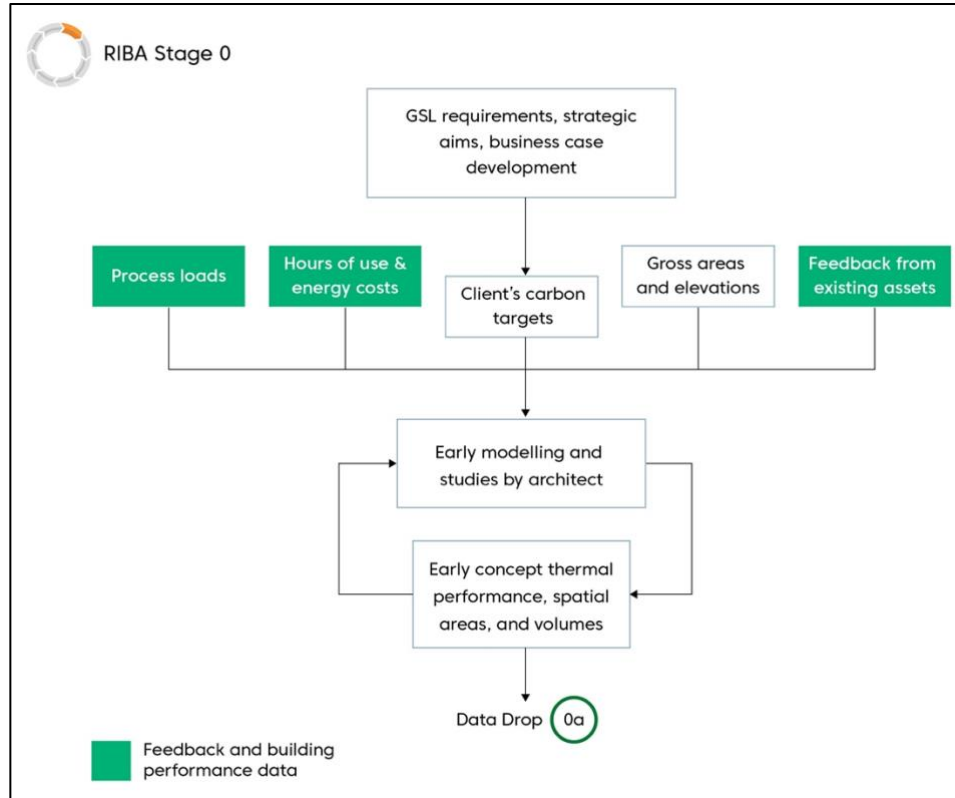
RIBA Stage 0

GSL requirements, strategic aims, business case development

Process loads

Hours of use & energy costs

Client's carbon targets

Gross areas and elevations

Feedback from existing assets

Early modelling and studies by architect

Early concept thermal performance, spatial areas, and volumes

Data Drop 0a

Feedback and building performance data